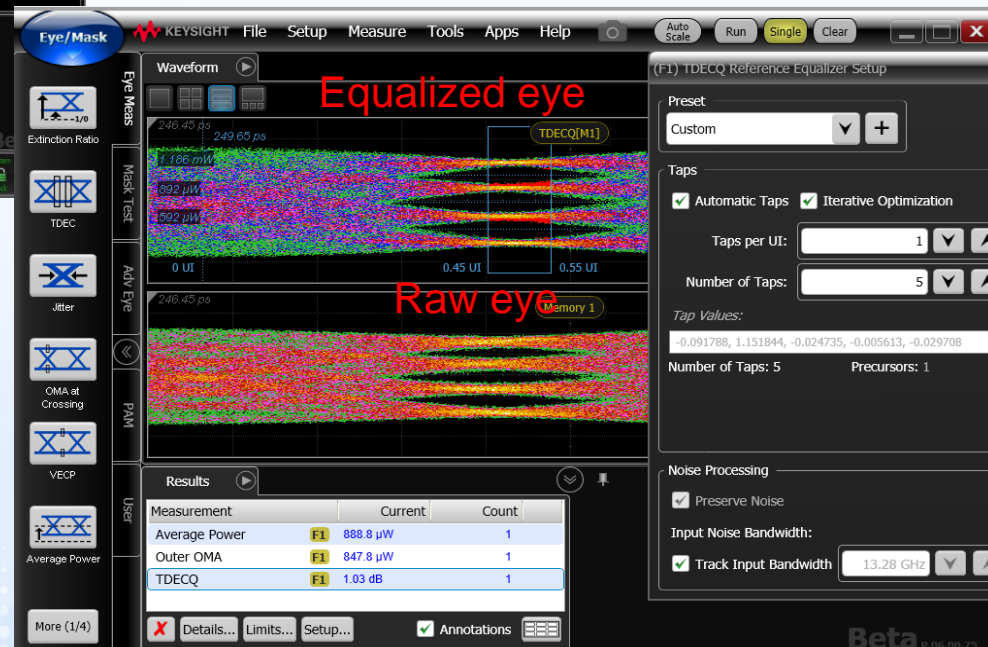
Eye/Mask

KEYSIGHT File Setup Measure Tools Apps Help

Auto Scale Run Single Clear

Eye Meas

Mask Test

Adv Eye

PAM

User

Extinction Ratio

TDEC

Jitter

OMA at Crossing

VECP

Average Power

More (1/4)

Waveform

Equalized eye

246.45 ps
249.65 ps
TDECQ[M1]
1.186 mW
892 µW
592 µW
0 UI
0.45 UI
0.55 UI

Raw eye

246.45 ps
Memory 1

Results

| Measurement | | Current | Count |
|---|---|---|---|
| Average Power | F1 | 888.8 µW | 1 |
| Outer OMA | F1 | 847.8 µW | 1 |
| TDECQ | F1 | 1.03 dB | 1 |

Details... Limits... Setup... Annotations

(F1) TDECQ Reference Equalizer Setup

Preset
Custom

Taps
Automatic Taps
Iterative Optimization
Taps per UI: 1
Number of Taps: 5
Tap Values:
-0.091788, 1.151844, -0.024735, -0.005613, -0.029708
Number of Taps: 5
Precursors: 1

Noise Processing
Preserve Noise
Input Noise Bandwidth:
Track Input Bandwidth
13.28 GHz

Beta